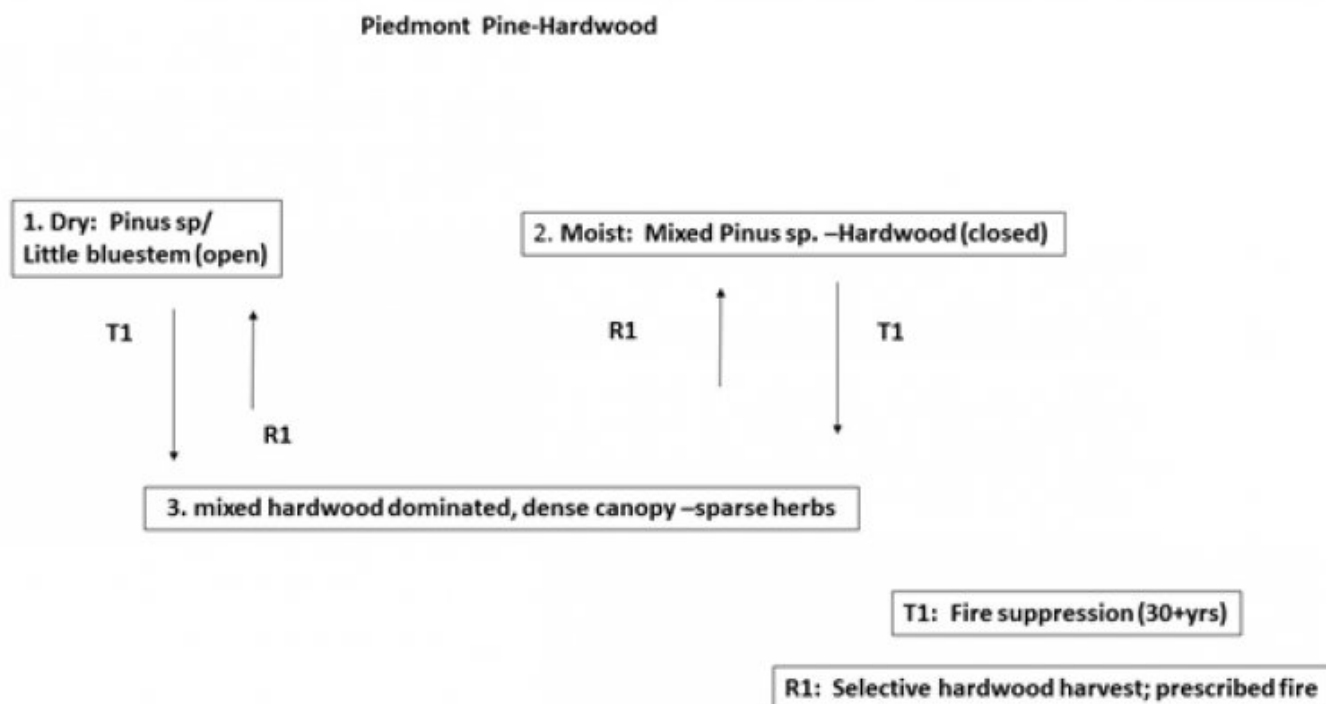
Piedmont Pine-Hardwood

1. Dry: Pinus sp/ Little bluestem (open)

2. Moist: Mixed Pinus sp. –Hardwood (closed)

T1

R1

R1

T1

3. mixed hardwood dominated, dense canopy –sparse herbs

T1: Fire suppression (30+yrs)

R1: Selective hardwood harvest; prescribed fire